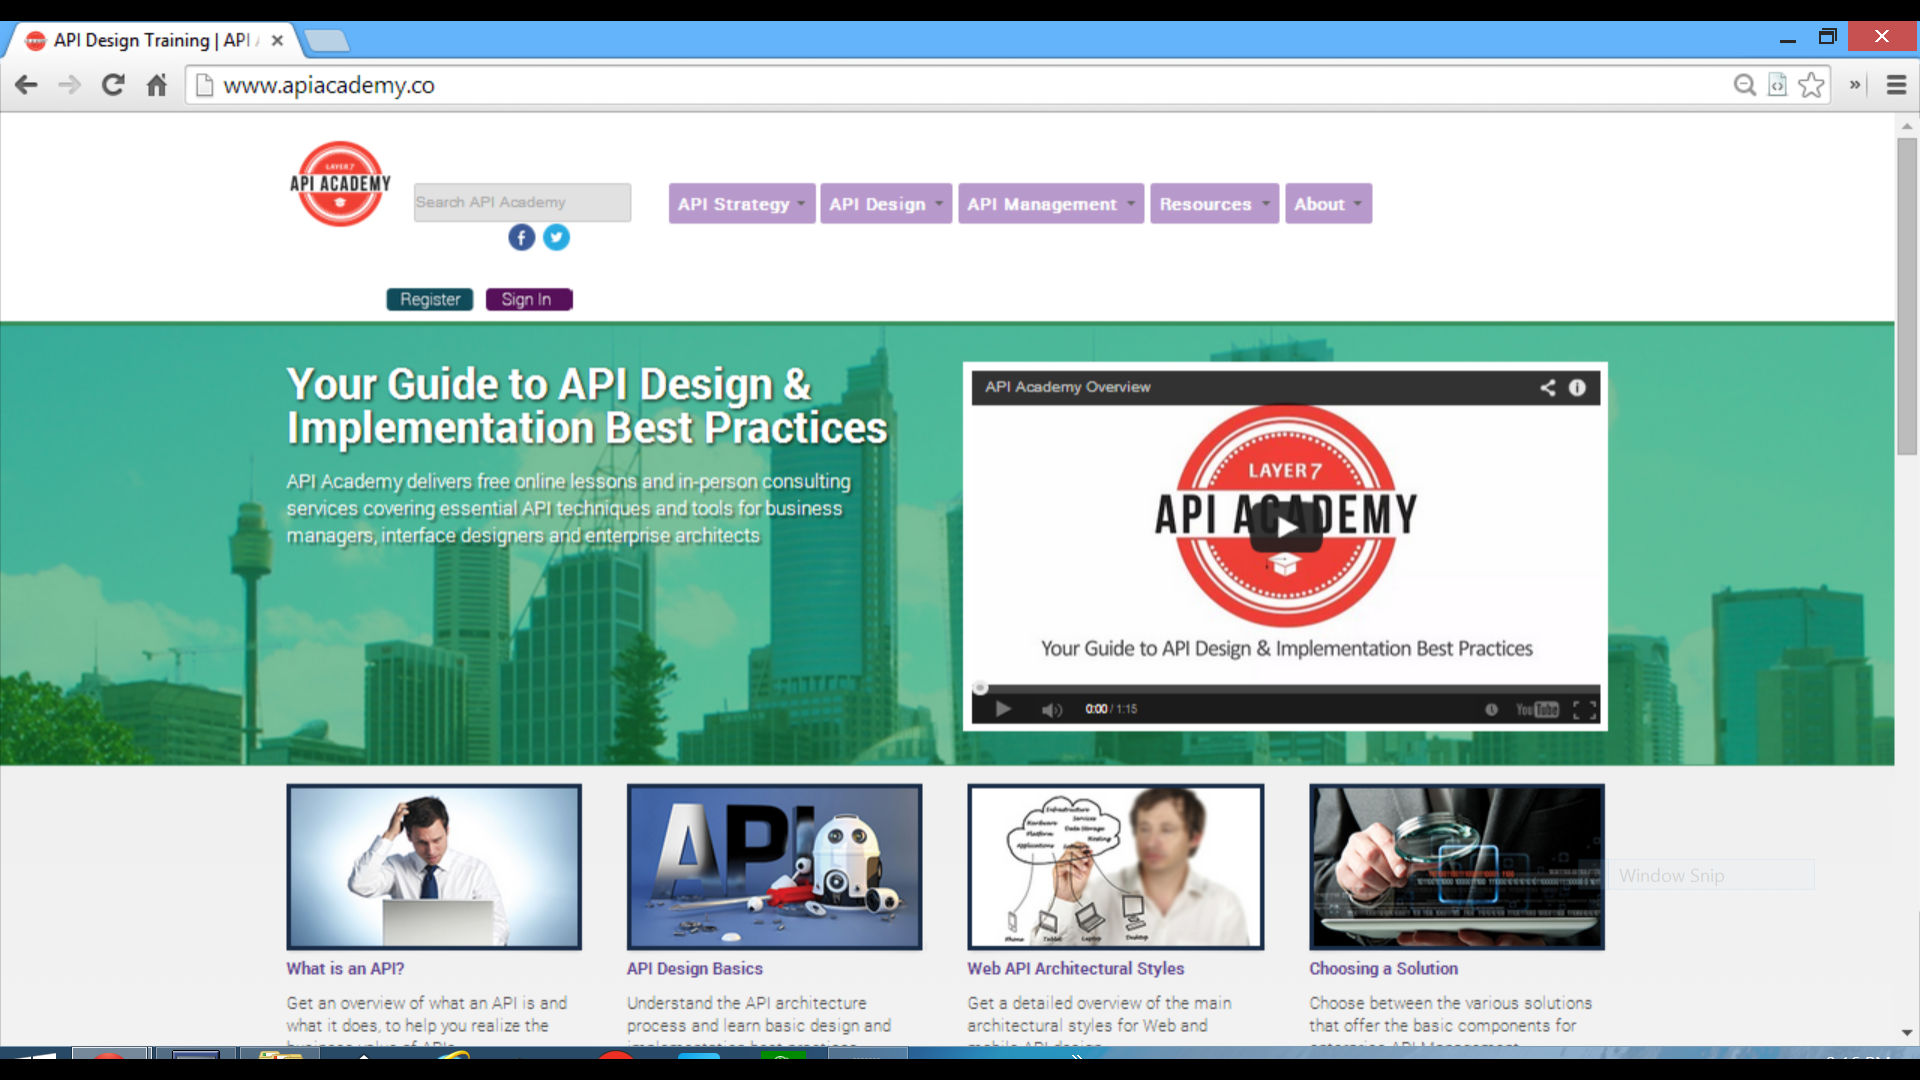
API Design Training | API ×

www.apiacademy.co

LAYER 7
API ACADEMY

Search API Academy

API Strategy
API Design
API Management
Resources
About

Register
Sign In

Your Guide to API Design & Implementation Best Practices

API Academy delivers free online lessons and in-person consulting services covering essential API techniques and tools for business managers, interface designers and enterprise architects

API Academy Overview

LAYER 7
API ACADEMY

Your Guide to API Design & Implementation Best Practices

0:00 / 1:15

What is an API?

Get an overview of what an API is and what it does, to help you realize the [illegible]

API Design Basics

Understand the API architecture process and learn basic design and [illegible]

Web API Architectural Styles

Get a detailed overview of the main architectural styles for Web and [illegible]

Choosing a Solution

Choose between the various solutions that offer the basic components for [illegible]

Window Snip